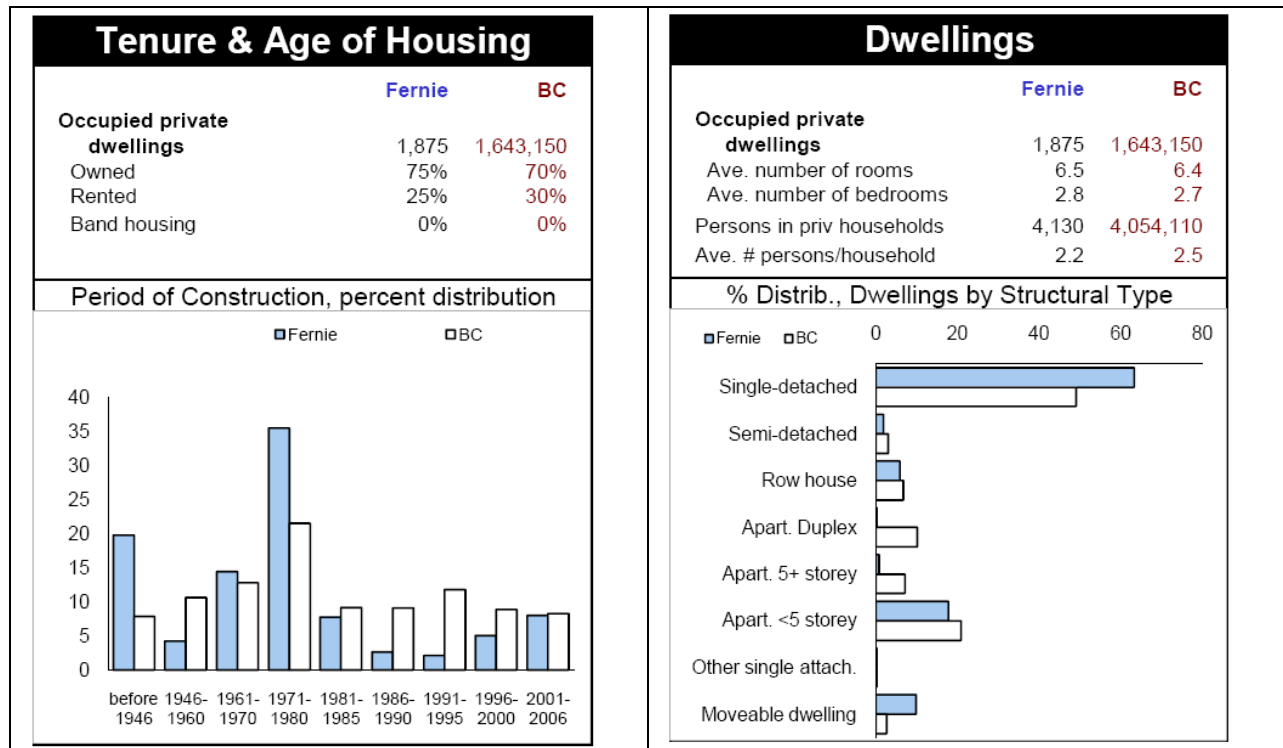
Tenure & Age of Housing

| | Fernie | BC |
|---|---|---|
| Occupied private dwellings | 1,875 | 1,643,150 |
| Owned | 75% | 70% |
| Rented | 25% | 30% |
| Band housing | 0% | 0% |

Period of Construction, percent distribution

Fernie BC

40 35 30 25 20 15 10 5 0

before 1946 1946-1960 1961-1970 1971-1980 1981-1985 1986-1990 1991-1995 1996-2000 2001-2006

Dwellings

| | Fernie | BC |
|---|---|---|
| Occupied private dwellings | 1,875 | 1,643,150 |
| Ave. number of rooms | 6.5 | 6.4 |
| Ave. number of bedrooms | 2.8 | 2.7 |
| Persons in priv households | 4,130 | 4,054,110 |
| Ave. # persons/household | 2.2 | 2.5 |

% Distrib., Dwellings by Structural Type

Fernie BC

0 20 40 60 80

Single-detached
Semi-detached
Row house
Apart. Duplex
Apart. 5+ storey
Apart. <5 storey
Other single attach.
Moveable dwelling